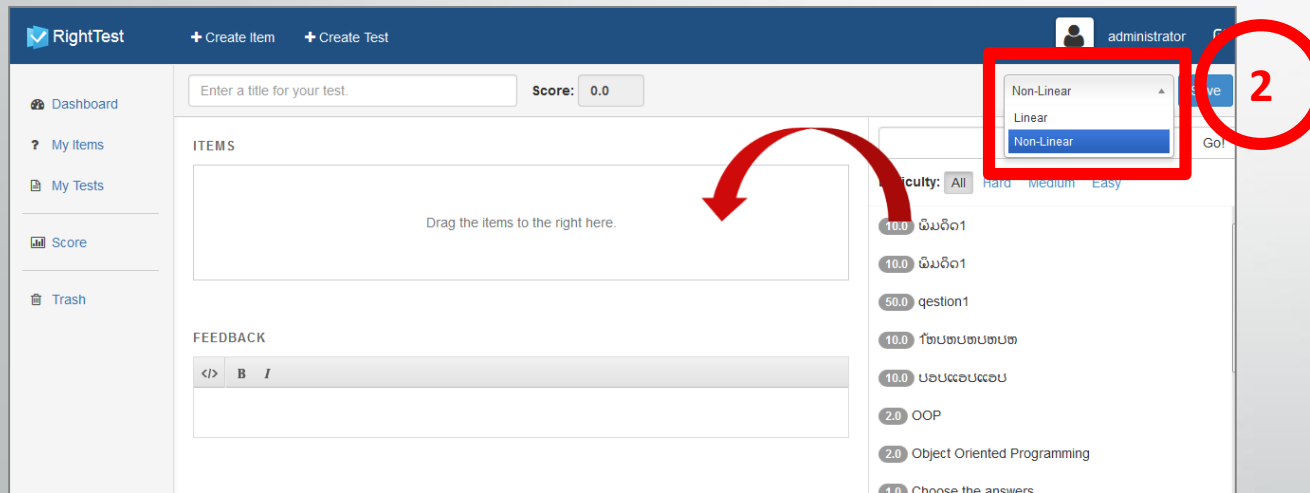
RightTest
+ Create Item
+ Create Test
administrator

Dashboard
My Items
My Tests
Score
Trash

Enter a title for your test.
Score: 0.0

Non-Linear
Linear
Non-Linear
Save

2

ITEMS
Drag the items to the right here.

FEEDBACK
</> B I

Go!
Difficulty: All Hard Medium Easy

10.0 ຜົນດີດ1
10.0 ຜົນດີດ1
50.0 qestion1
10.0 ເິຫບຫບຫບຫບຫ
10.0 ບອບແອບແອບ
2.0 OOP
2.0 Object Oriented Programming
1.0 Choose the answers